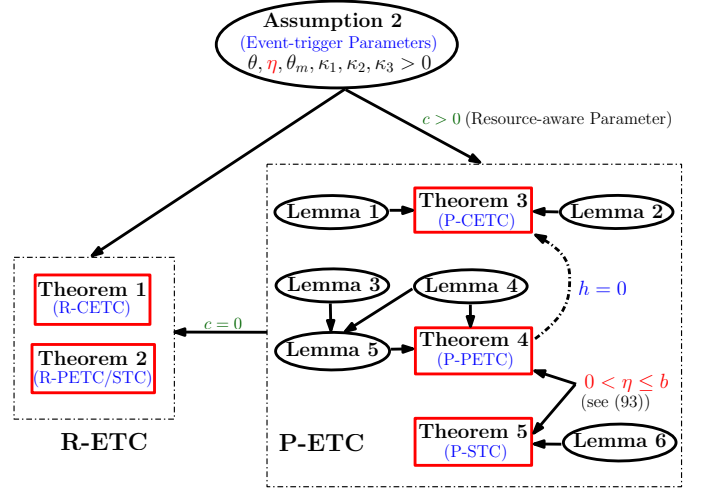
Assumption 2
(Event-trigger Parameters)
$\theta, \eta, \theta_m, \kappa_1, \kappa_2, \kappa_3 > 0$

$c > 0$ (Resource-aware Parameter)

Lemma 1
Theorem 3
(P-CETC)
Lemma 2

Theorem 1
(R-CETC)

Theorem 2
(R-PETC/STC)

Lemma 3
Lemma 4

$h = 0$

$c = 0$

Lemma 5
Theorem 4
(P-PETC)

$0 < \eta \leq b$
(see (93))

Theorem 5
(P-STC)
Lemma 6

R-ETC

P-ETC